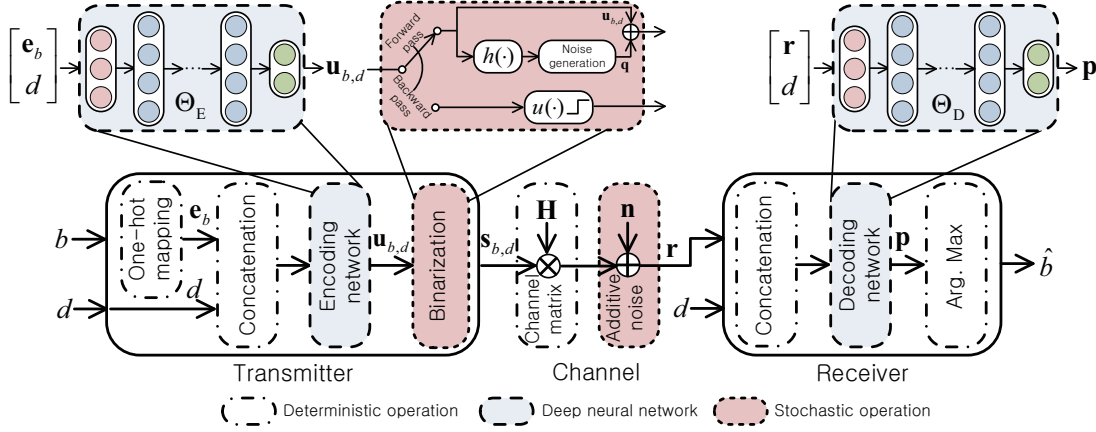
$\begin{bmatrix} \mathbf{e}_b \\ d \end{bmatrix}$

$\Theta_E$

$\mathbf{u}_{b,d}$

Forward pass

Backward pass

$h(\cdot)$

Noise generation

$\mathbf{u}_{b,d}$

$\mathbf{q}$

$u(\cdot)$

$\begin{bmatrix} \mathbf{r} \\ d \end{bmatrix}$

$\Theta_D$

$\mathbf{p}$

$b$

One-hot mapping

$\mathbf{e}_b$

$d$

$d$

Concatenation

Encoding network

$\mathbf{u}_{b,d}$

Binarization

$\mathbf{s}_{b,d}$

$\mathbf{H}$

Channel matrix

$\mathbf{n}$

Additive noise

$\mathbf{r}$

$d$

Concatenation

Decoding network

$\mathbf{p}$

Arg. Max

$\hat{b}$

Transmitter

Channel

Receiver

Deterministic operation

Deep neural network

Stochastic operation